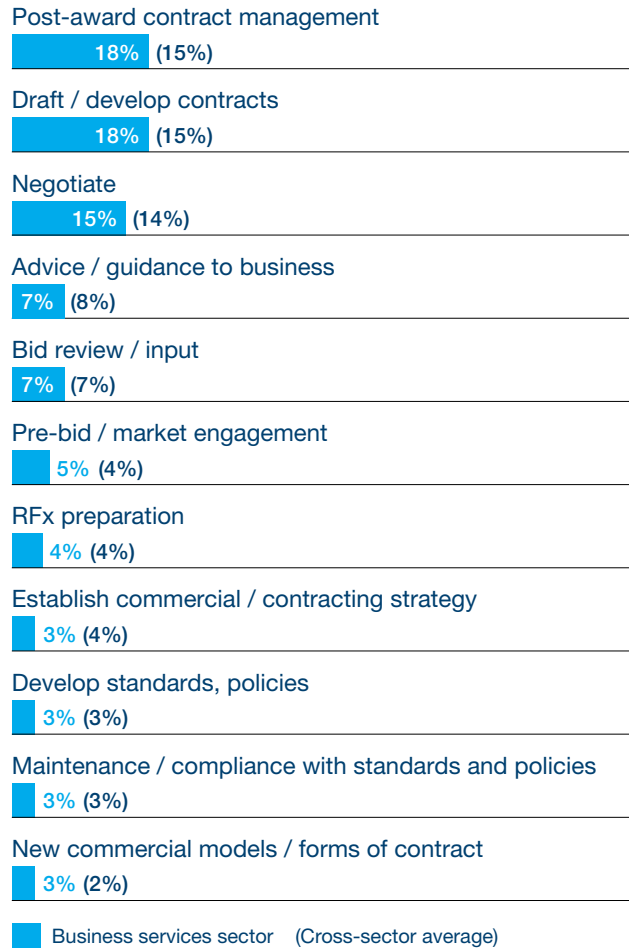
Post-award contract management
18% (15%)

Draft / develop contracts
18% (15%)

Negotiate
15% (14%)

Advice / guidance to business
7% (8%)

Bid review / input
7% (7%)

Pre-bid / market engagement
5% (4%)

RFx preparation
4% (4%)

Establish commercial / contracting strategy
3% (4%)

Develop standards, policies
3% (3%)

Maintenance / compliance with standards and policies
3% (3%)

New commercial models / forms of contract
3% (2%)

Business services sector (Cross-sector average)